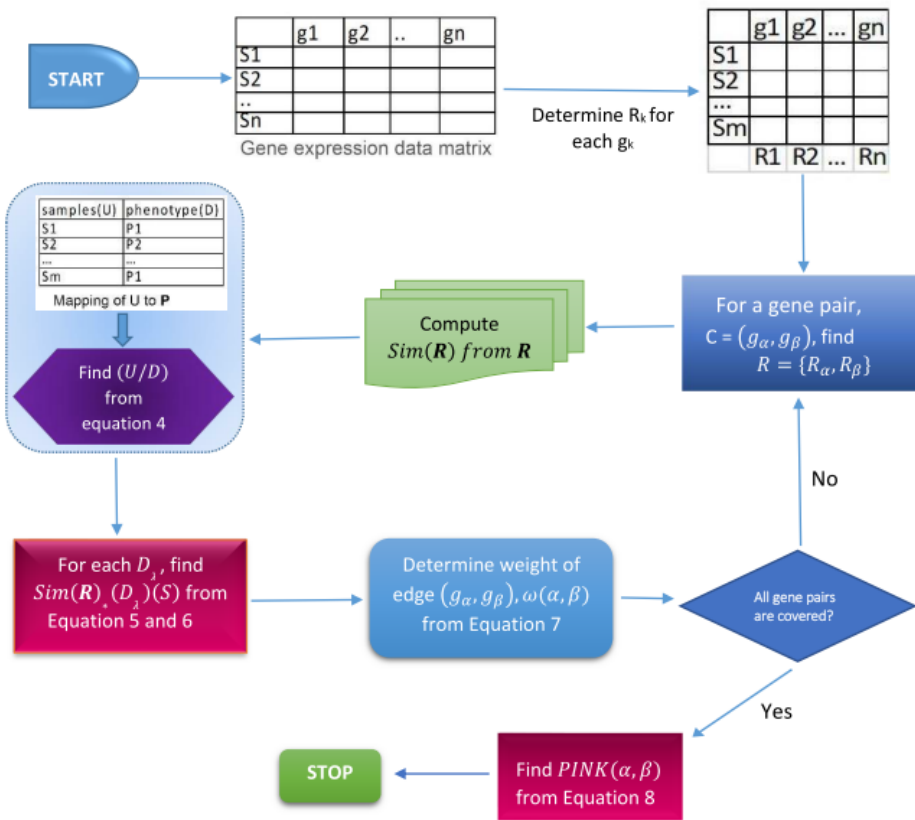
START

| | g1 | g2 | .. | gn |
|---|---|---|---|---|
| S1 | | | | |
| S2 | | | | |
| .. | | | | |
| Sn | | | | |

Gene expression data matrix

Determine $R_k$ for each $g_k$

| | g1 | g2 | ... | gn |
|---|---|---|---|---|
| S1 | | | | |
| S2 | | | | |
| ... | | | | |
| Sm | | | | |
| | R1 | R2 | ... | Rn |

| samples(U) | phenotype(D) |
|---|---|
| S1 | P1 |
| S2 | P2 |
| ... | ... |
| Sm | P1 |

Mapping of U to **P**

Find $(U/D)$ from equation 4

Compute $Sim(\boldsymbol{R})$ $from$ $\boldsymbol{R}$

For a gene pair, C = $(g_\alpha, g_\beta)$, find $R = \{R_\alpha, R_\beta\}$

No

For each $D_\lambda$, find $Sim(\boldsymbol{R})_*(D_\lambda)(S)$ from Equation 5 and 6

Determine weight of edge $(g_\alpha, g_\beta), \omega(\alpha, \beta)$ from Equation 7

All gene pairs are covered?

Yes

STOP

Find $PINK(\alpha, \beta)$ from Equation 8